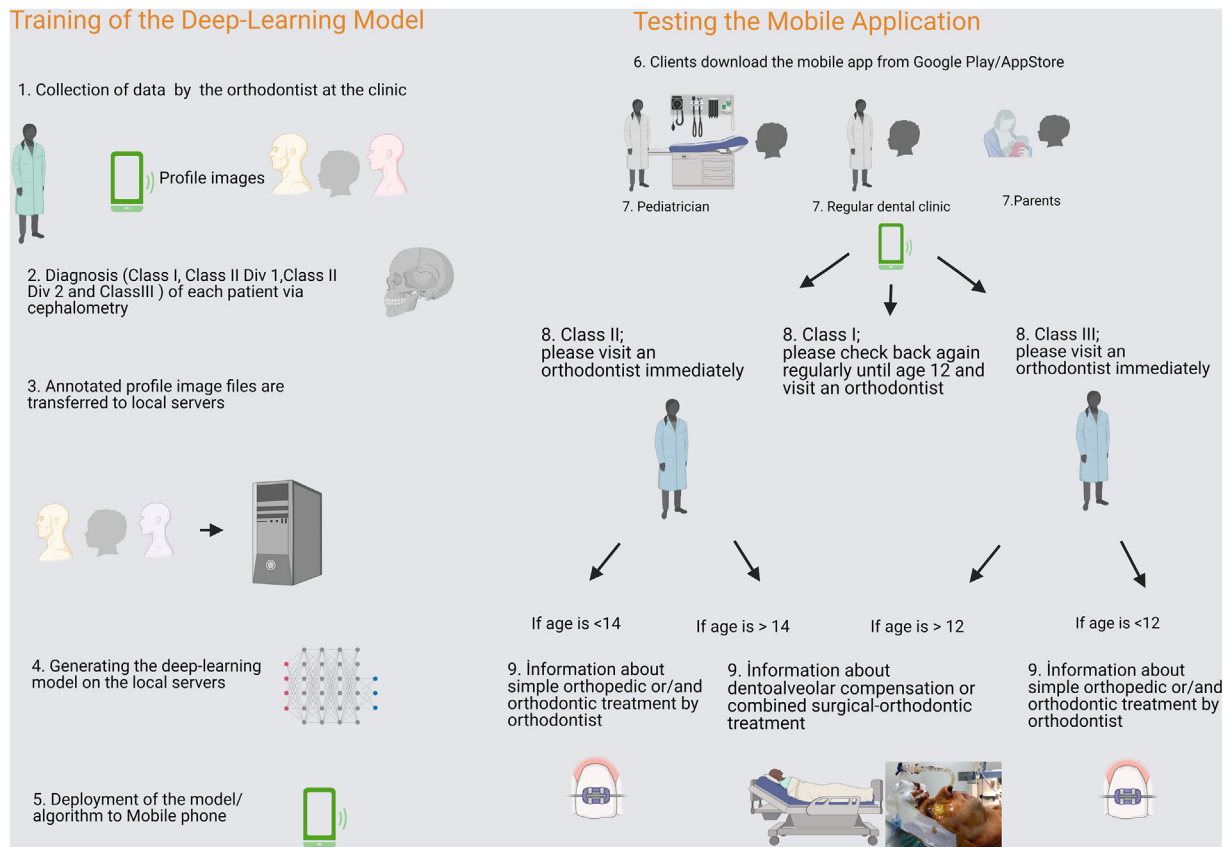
Training of the Deep-Learning Model

1. Collection of data by the orthodontist at the clinic

Profile images

2. Diagnosis (Class I, Class II Div 1,Class II Div 2 and ClassIII ) of each patient via cephalometry

3. Annotated profile image files are transferred to local servers

4. Generating the deep-learning model on the local servers

5. Deployment of the model/ algorithm to Mobile phone

Testing the Mobile Application

6. Clients download the mobile app from Google Play/AppStore

7. Pediatrician

7. Regular dental clinic

7.Parents

8. Class II; please visit an orthodontist immediately

8. Class I; please check back again regularly until age 12 and visit an orthodontist

8. Class III; please visit an orthodontist immediately

If age is <14

If age is > 14

If age is > 12

If age is <12

9. İnformation about simple orthopedic or/and orthodontic treatment by orthodontist

9. İnformation about dentoalveolar compensation or combined surgical-orthodontic treatment

9. İnformation about simple orthopedic or/and orthodontic treatment by orthodontist